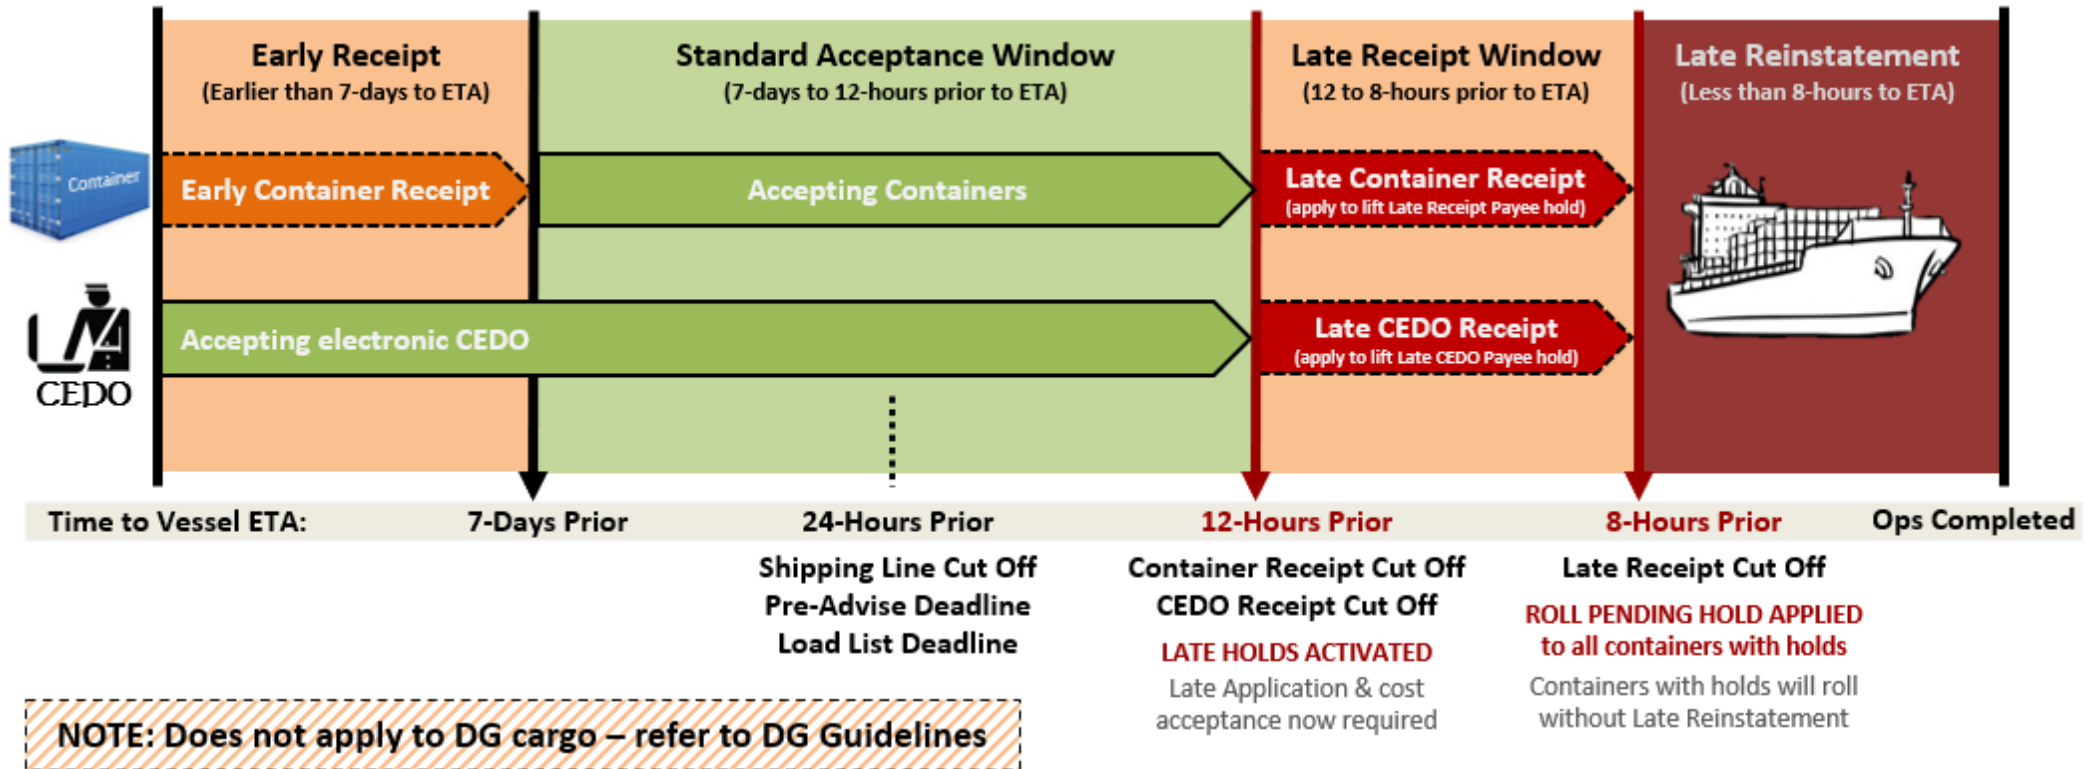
Early Receipt
(Earlier than 7-days to ETA)

Standard Acceptance Window
(7-days to 12-hours prior to ETA)

Late Receipt Window
(12 to 8-hours prior to ETA)

Late Reinstatement
(Less than 8-hours to ETA)

Container

Early Container Receipt

Accepting Containers

Late Container Receipt
(apply to lift Late Receipt Payee hold)

CEDO

Accepting electronic CEDO

Late CEDO Receipt
(apply to lift Late CEDO Payee hold)

Time to Vessel ETA: 7-Days Prior 24-Hours Prior 12-Hours Prior 8-Hours Prior Ops Completed

Shipping Line Cut Off
Pre-Advise Deadline
Load List Deadline

Container Receipt Cut Off
CEDO Receipt Cut Off
LATE HOLDS ACTIVATED
Late Application & cost acceptance now required

Late Receipt Cut Off
ROLL PENDING HOLD APPLIED to all containers with holds
Containers with holds will roll without Late Reinstatement

NOTE: Does not apply to DG cargo – refer to DG Guidelines